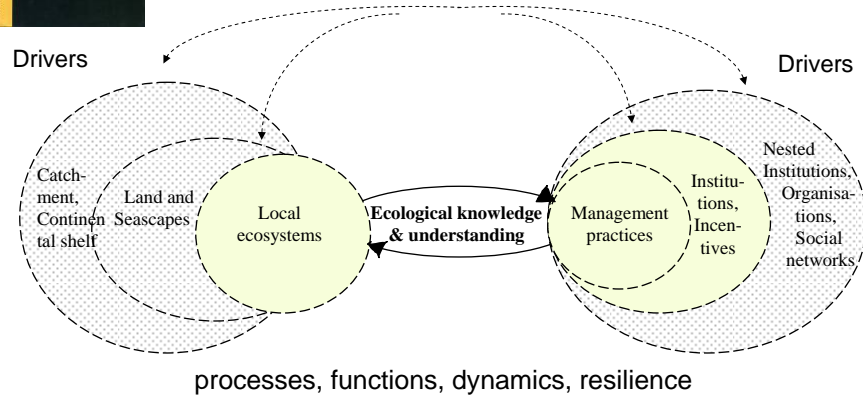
Drivers

Drivers

Catchment, Continental shelf

Land and Seascapes

Local ecosystems

Ecological knowledge & understanding

Management practices

Institutions, Incentives

Nested Institutions, Organisations, Social networks

processes, functions, dynamics, resilience